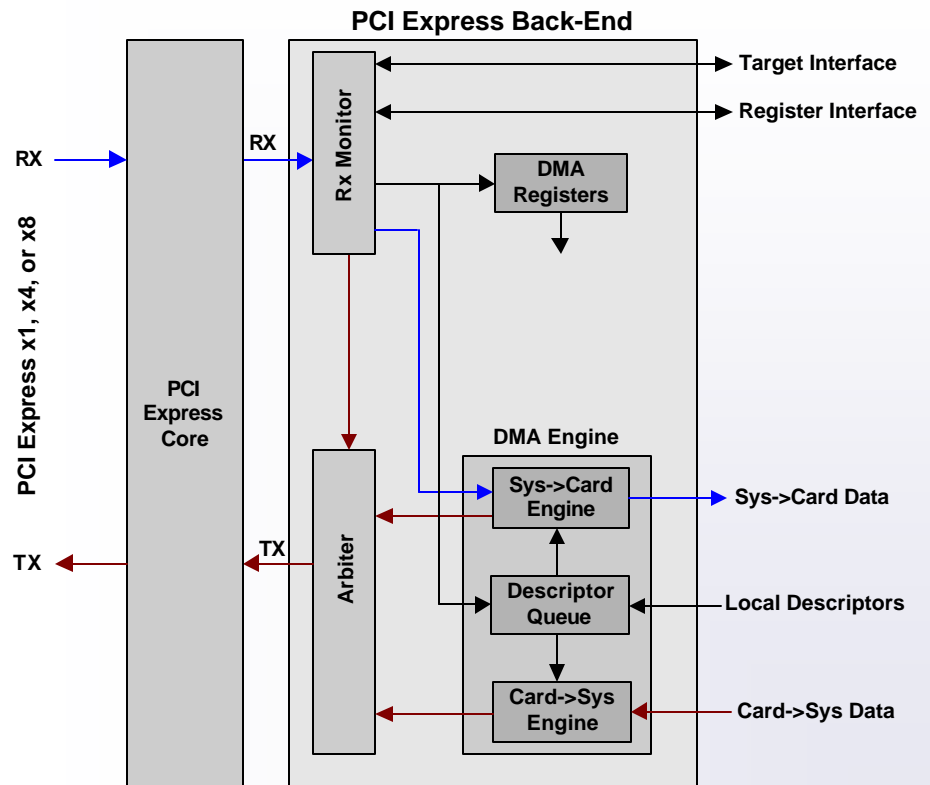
PCI Express Back-End

Target Interface

Register Interface

RX

RX

Rx Monitor

DMA Registers

PCI Express x1, x4, or x8

PCI Express Core

DMA Engine

Sys->Card Engine

Sys->Card Data

TX

TX

Arbiter

Descriptor Queue

Local Descriptors

Card->Sys Engine

Card->Sys Data